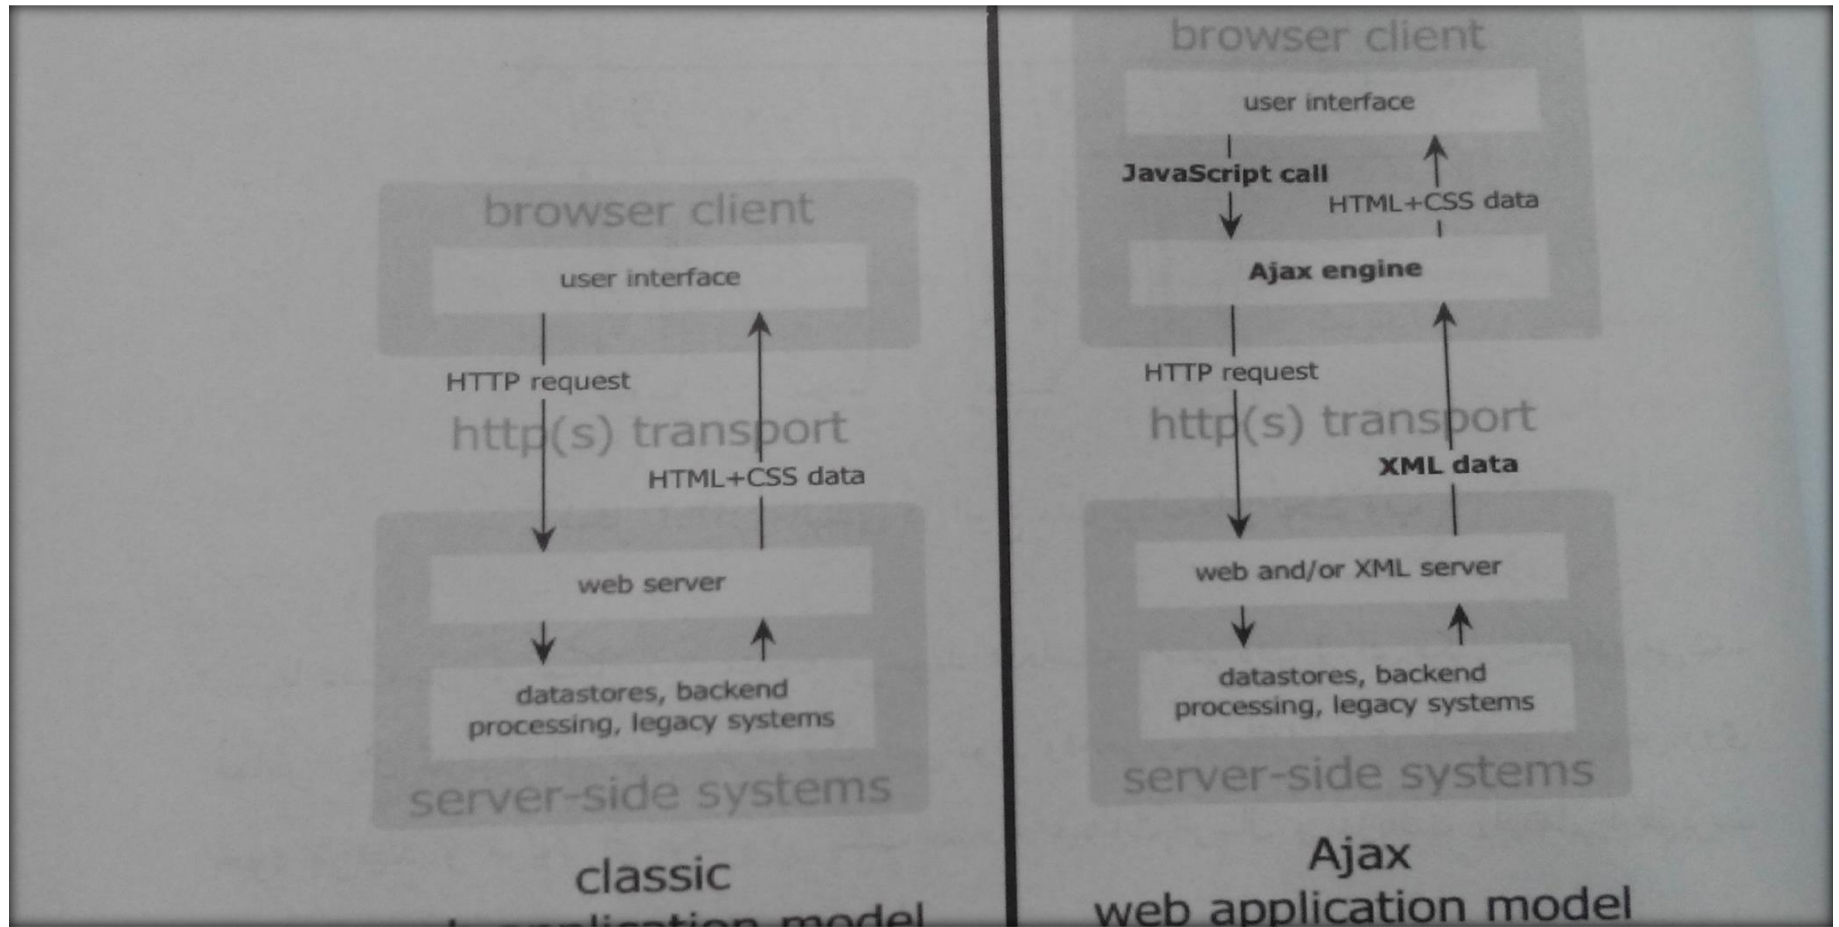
browser client

user interface

HTTP request

http(s) transport

HTML+CSS data

web server

datastores, backend processing, legacy systems

server-side systems

classic

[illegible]

browser client

user interface

JavaScript call

HTML+CSS data

Ajax engine

HTTP request

http(s) transport

XML data

web and/or XML server

datastores, backend processing, legacy systems

server-side systems

Ajax
web application model